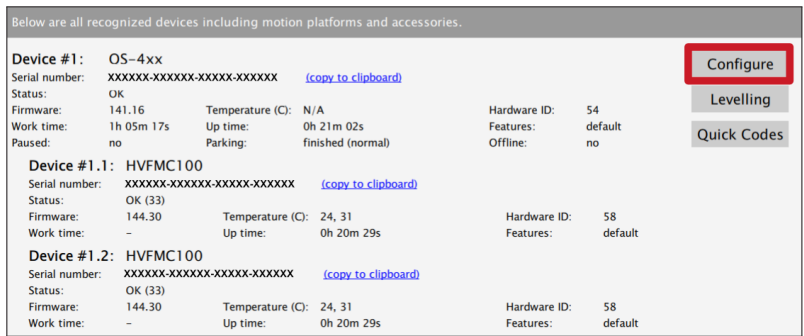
Below are all recognized devices including motion platforms and accessories.

Device #1: OS-4xx
Serial number: XXXXXX-XXXXXX-XXXXX-XXXXXX (copy to clipboard)
Status: OK
Firmware: 141.16 Temperature (C): N/A Hardware ID: 54
Work time: 1h 05m 17s Up time: 0h 21m 02s Features: default
Paused: no Parking: finished (normal) Offline: no

Configure
Levelling
Quick Codes

Device #1.1: HVFMC100
Serial number: XXXXXX-XXXXXX-XXXXX-XXXXXX (copy to clipboard)
Status: OK (33)
Firmware: 144.30 Temperature (C): 24, 31 Hardware ID: 58
Work time: – Up time: 0h 20m 29s Features: default

Device #1.2: HVFMC100
Serial number: XXXXXX-XXXXXX-XXXXX-XXXXXX (copy to clipboard)
Status: OK (33)
Firmware: 144.30 Temperature (C): 24, 31 Hardware ID: 58
Work time: – Up time: 0h 20m 29s Features: default